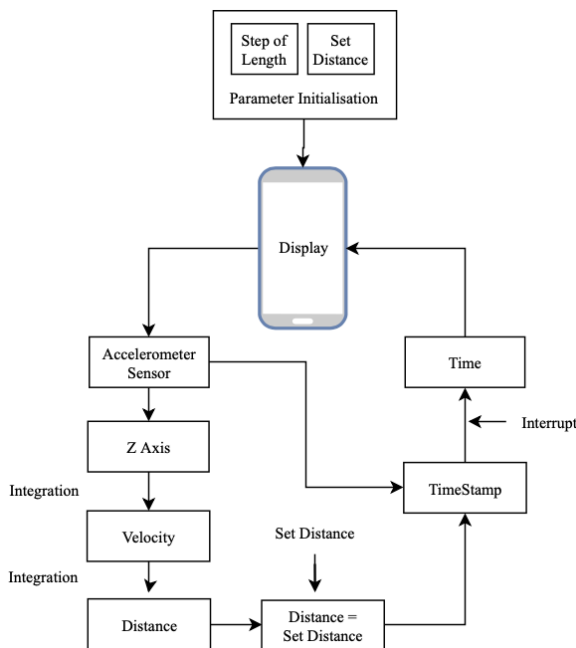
Step of Length

Set Distance

Parameter Initialisation

Display

Accelerometer Sensor

Time

Interrupt

Z Axis

Integration

TimeStamp

Velocity

Set Distance

Integration

Distance

Distance = Set Distance